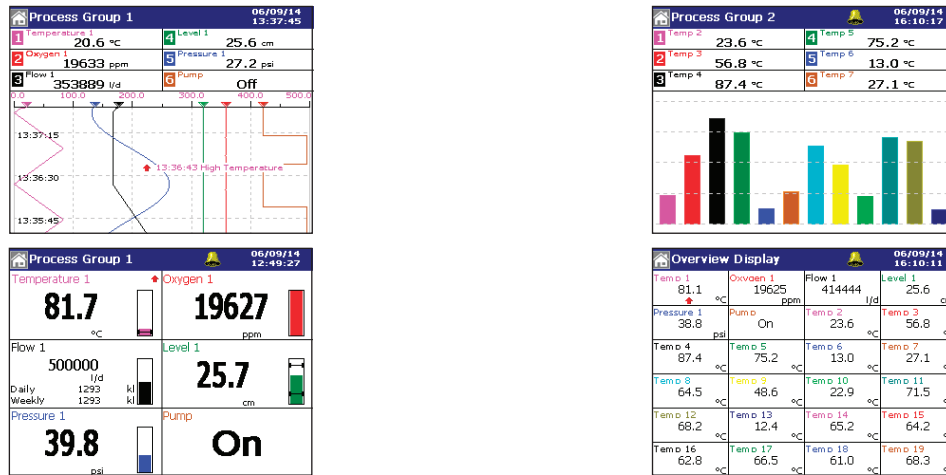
Process Group 1 06/09/14 13:37:45

1 Temperature 1 20.6 °C
4 Level 1 25.6 cm
2 Oxygen 1 19633 ppm
5 Pressure 1 27.2 psi
3 Flow 1 353889 l/d
6 Pump Off

0.0 100.0 200.0 300.0 400.0 500.0

13:37:15
13:36:43 High Temperature
13:36:30
13:35:45

Process Group 2 06/09/14 16:10:17

1 Temp 2 23.6 °C
4 Temp 5 75.2 °C
2 Temp 3 56.8 °C
5 Temp 6 13.0 °C
3 Temp 4 87.4 °C
6 Temp 7 27.1 °C

Process Group 1 06/09/14 12:49:27

Temperature 1
81.7
°C
Oxygen 1
19627
ppm
Flow 1
500000
l/d
Daily 1293 kl
Weekly 1293 kl
Level 1
25.7
cm
Pressure 1
39.8
psi
Pump
On

Overview Display 06/09/14 16:10:11

| Temp 1 81.1 °C | Oxygen 1 19625 ppm | Flow 1 414444 l/d | Level 1 25.6 c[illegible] |
|---|---|---|---|
| Pressure 1 38.8 psi | Pump On | Temp 2 23.6 °C | Temp 3 56.8 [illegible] |
| Temp 4 87.4 | Temp 5 75.2 °C | Temp 6 13.0 °C | Temp 7 27.1 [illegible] |
| Temp 8 64.5 | Temp 9 48.6 °C | Temp 10 22.9 °C | Temp 11 71.5 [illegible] |
| Temp 12 68.2 | Temp 13 12.4 °C | Temp 14 65.2 °C | Temp 15 64.2 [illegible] |
| Temp 16 62.8 °C | Temp 17 66.5 °C | Temp 18 61.0 °C | Temp 19 68.3 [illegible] |